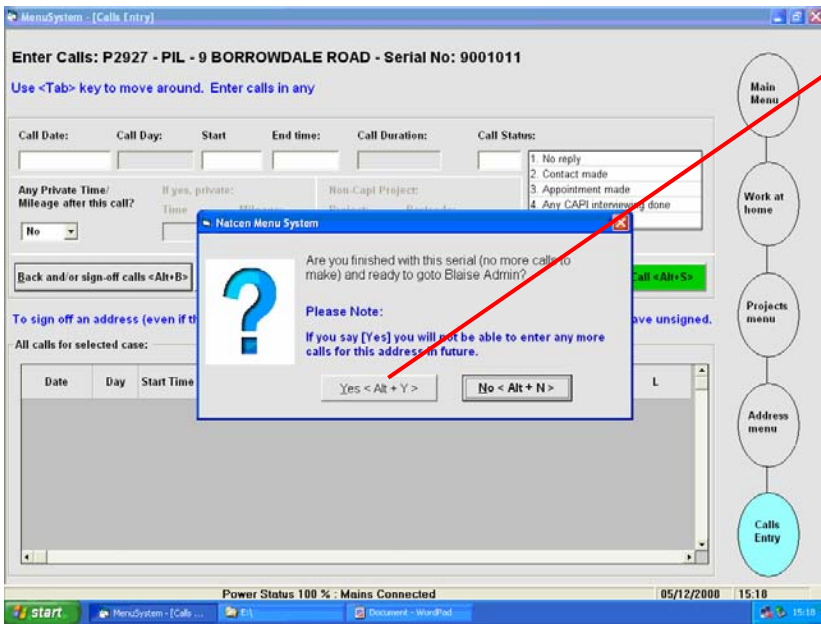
MenuSystem - [Calls Entry]

Enter Calls: P2927 - PIL - 9 BORROWDALE ROAD - Serial No: 9001011

Use <Tab> key to move around. Enter calls in any

Call Date: Call Day: Start End time: Call Duration: Call Status:

1. No reply
2. Contact made
3. Appointment made
4. Any CAPI interviewing done

Any Private Time/ Mileage after this call?

If yes, private: Time Mileage

Non-Capi Project: Project: Postcode:

No

Back and/or sign-off calls <Alt+B>

Call <Alt+S>

To sign off an address (even if th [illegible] ave unsigned.

All calls for selected case:

| Date | Day | Start Time | L |
|---|---|---|---|

Natcen Menu System

Are you finished with this serial (no more calls to make) and ready to goto Blaise Admin?

Please Note:

If you say [Yes] you will not be able to enter any more calls for this address in future.

Yes < Alt + Y >

No < Alt + N >

Main Menu

Work at home

Projects menu

Address menu

Calls Entry

Power Status 100 % : Mains Connected

05/12/2000 15:10

start

MenuSystem - [Calls ...

E:\

Document - WordPad

15:18